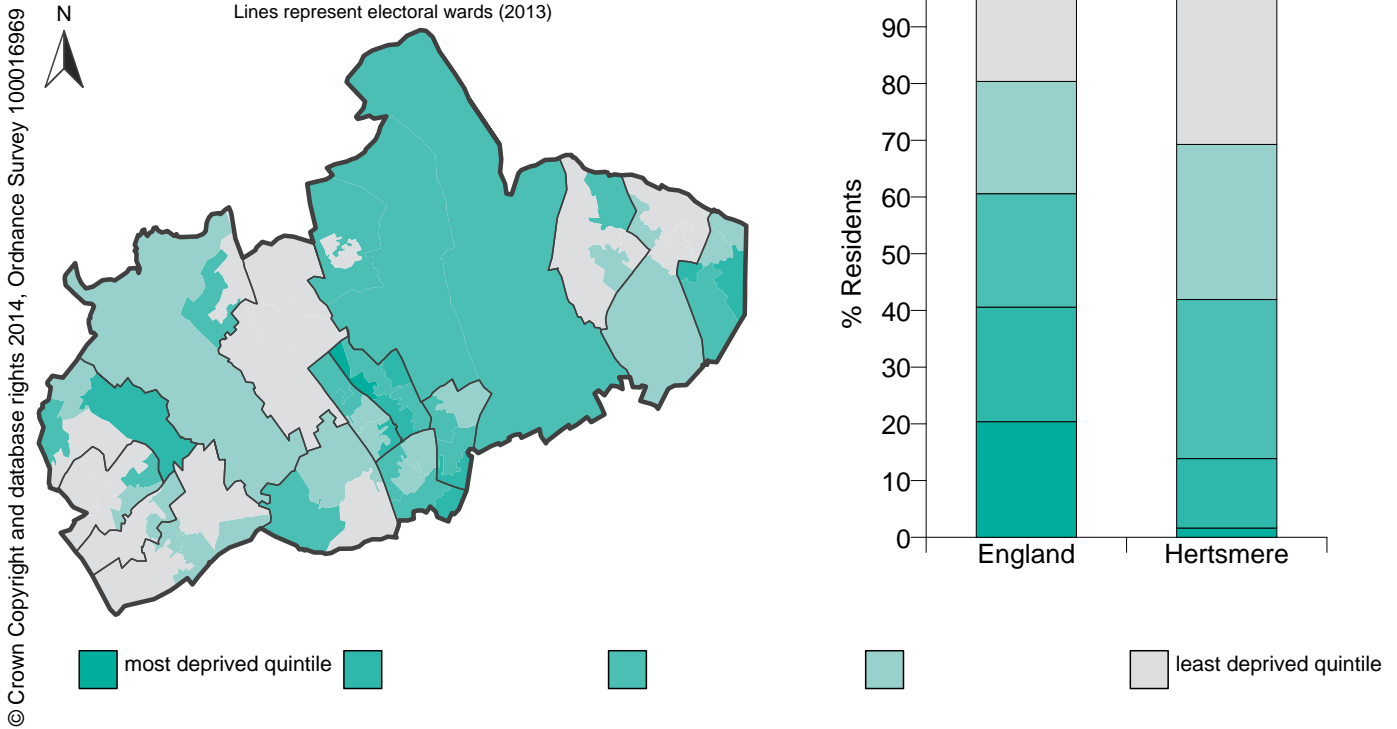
© Crown Copyright and database rights 2014, Ordnance Survey 100016969

N

Lines represent electoral wards (2013)

% Residents

90
80
70
60
50
40
30
20
10
0

England
Hertsmere

most deprived quintile
least deprived quintile